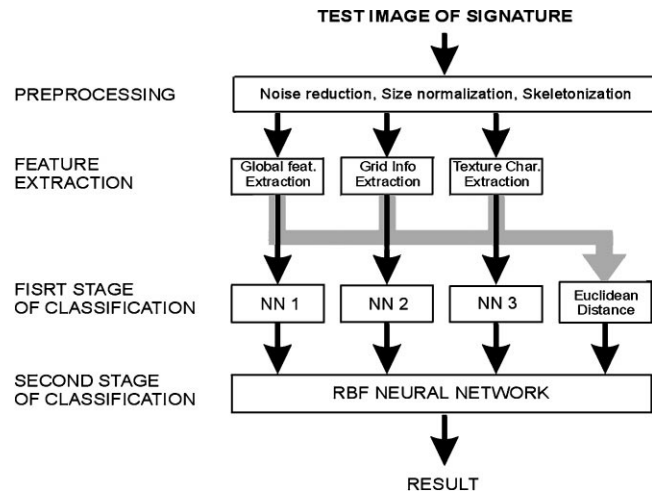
TEST IMAGE OF SIGNATURE

PREPROCESSING

Noise reduction, Size normalization, Skeletonization

FEATURE EXTRACTION

Global feat. Extraction

Grid Info Extraction

Texture Char. Extraction

FISRT STAGE OF CLASSIFICATION

NN 1

NN 2

NN 3

Euclidean Distance

SECOND STAGE OF CLASSIFICATION

RBF NEURAL NETWORK

RESULT